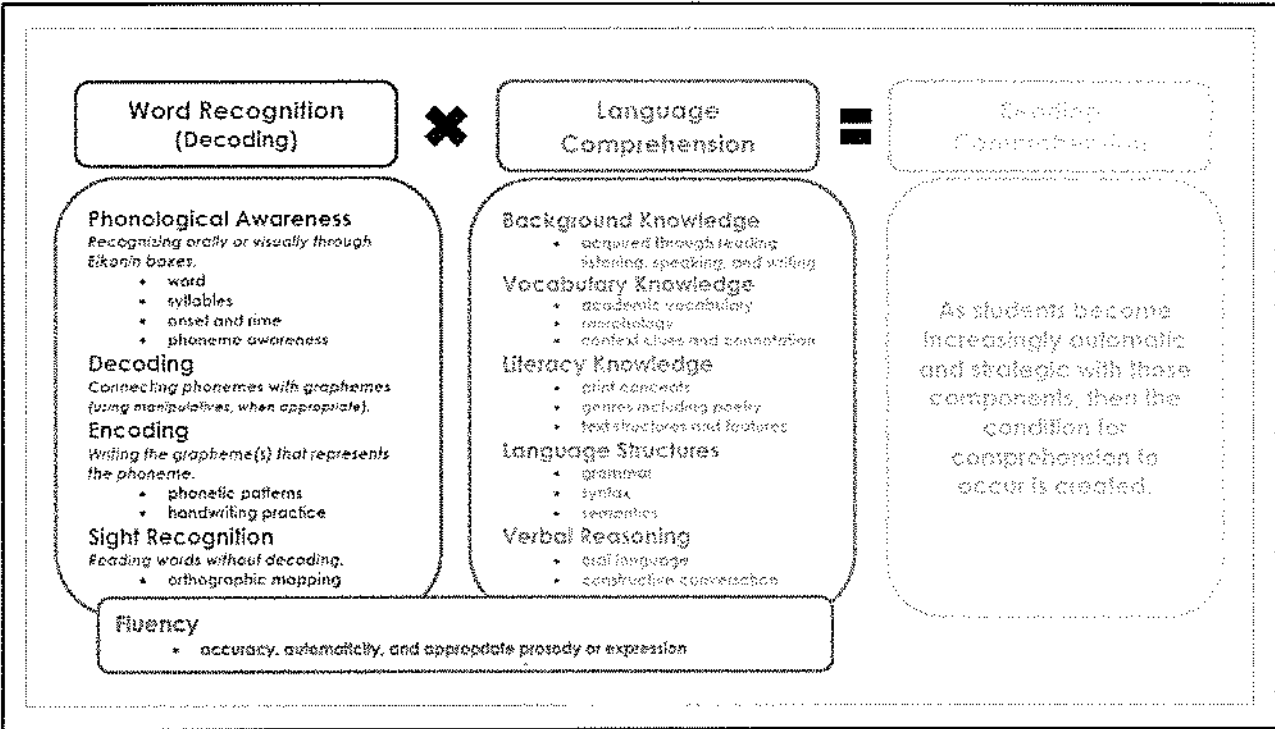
Word Recognition (Decoding)

Language Comprehension

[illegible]

Phonological Awareness
Recognizing orally or visually through Elkonin boxes.
• word
• syllables
• onset and rime
• phoneme awareness

Decoding
Connecting phonemes with graphemes (using manipulatives, when appropriate).

Encoding
Writing the grapheme(s) that represents the phoneme.
• phonetic patterns
• handwriting practice

Sight Recognition
Reading words without decoding.
• orthographic mapping

Background Knowledge
• acquired through reading, listening, speaking, and writing

Vocabulary Knowledge
• academic vocabulary
• morphology
• context clues and connotation

Literacy Knowledge
• print concepts
• genres including poetry
• text structures and features

Language Structures
• grammar
• syntax
• semantics

Verbal Reasoning
• oral language
• constructive conversation

As students become increasingly automatic and strategic with these components, then the condition for comprehension to occur is created.

Fluency
• accuracy, automaticity, and appropriate prosody or expression